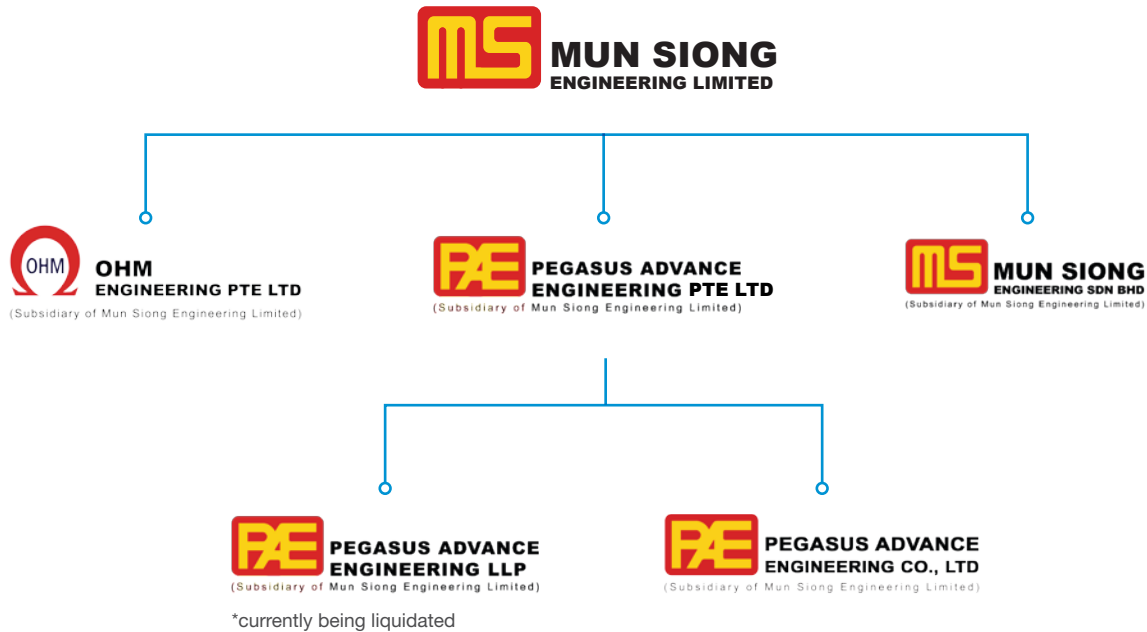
MS MUN SIONG ENGINEERING LIMITED

OHM
OHM ENGINEERING PTE LTD
(Subsidiary of Mun Siong Engineering Limited)

PAE PEGASUS ADVANCE ENGINEERING PTE LTD
(Subsidiary of Mun Siong Engineering Limited)

MS MUN SIONG ENGINEERING SDN BHD
(Subsidiary of Mun Siong Engineering Limited)

PAE PEGASUS ADVANCE ENGINEERING LLP
(Subsidiary of Mun Siong Engineering Limited)

*currently being liquidated

PAE PEGASUS ADVANCE ENGINEERING CO., LTD
(Subsidiary of Mun Siong Engineering Limited)